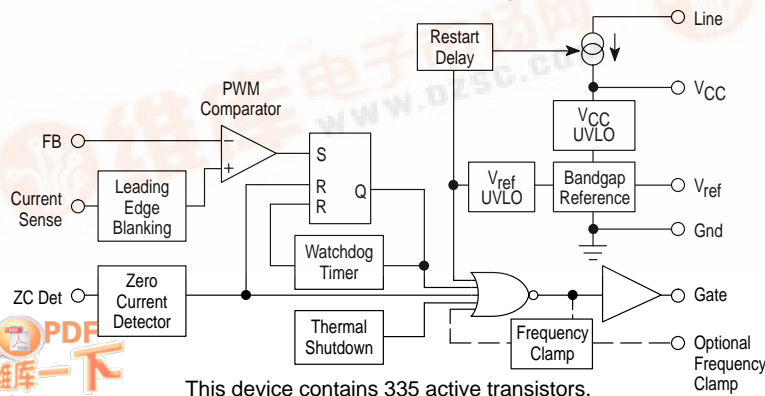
Restart Delay

Line

$V_{CC}$

PWM Comparator

$V_{CC}$ UVLO

FB

S

R

R

Q

Current Sense

Leading Edge Blanking

$V_{ref}$ UVLO

Bandgap Reference

$V_{ref}$

Gnd

Watchdog Timer

ZC Det

Zero Current Detector

Gate

Thermal Shutdown

Frequency Clamp

Optional Frequency Clamp

This device contains 335 active transistors.

www.dzsc.com

PDF